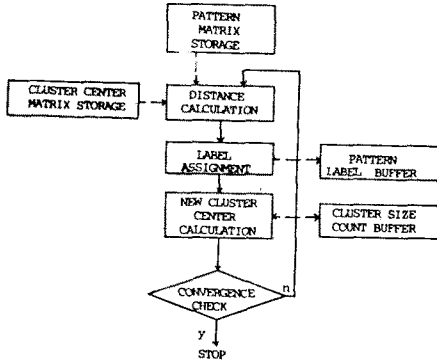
PATTERN MATRIX STORAGE

CLUSTER CENTER MATRIX STORAGE

DISTANCE CALCULATION

LABEL ASSIGNMENT

PATTERN LABEL BUFFER

NEW CLUSTER CENTER CALCULATION

CLUSTER SIZE COUNT BUFFER

CONVERGENCE CHECK

n

y

STOP